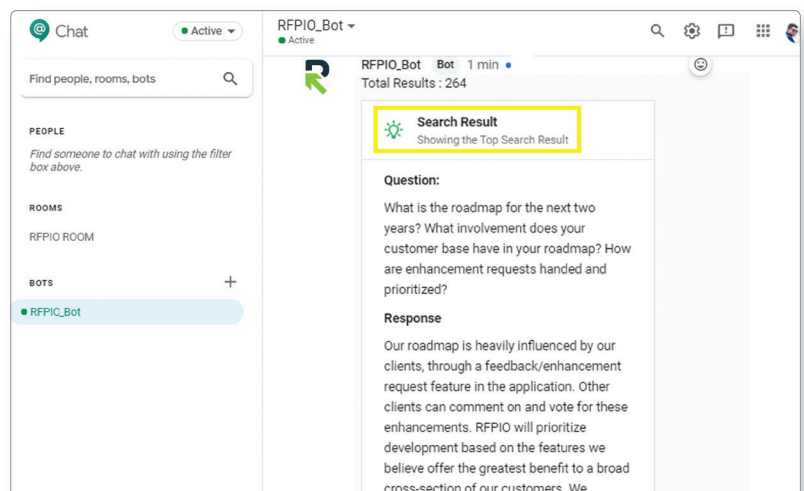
Chat
Active
Find people, rooms, bots
PEOPLE
Find someone to chat with using the filter box above.
ROOMS
RFPIO ROOM
BOTS
+
RFPIO_Bot

RFPIO_Bot
Active

RFPIO_Bot Bot 1 min
Total Results : 264

Search Result
Showing the Top Search Result

Question:
What is the roadmap for the next two years? What involvement does your customer base have in your roadmap? How are enhancement requests handed and prioritized?

Response
Our roadmap is heavily influenced by our clients, through a feedback/enhancement request feature in the application. Other clients can comment on and vote for these enhancements. RFPIO will prioritize development based on the features we believe offer the greatest benefit to a broad cross-section of our customers. We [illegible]